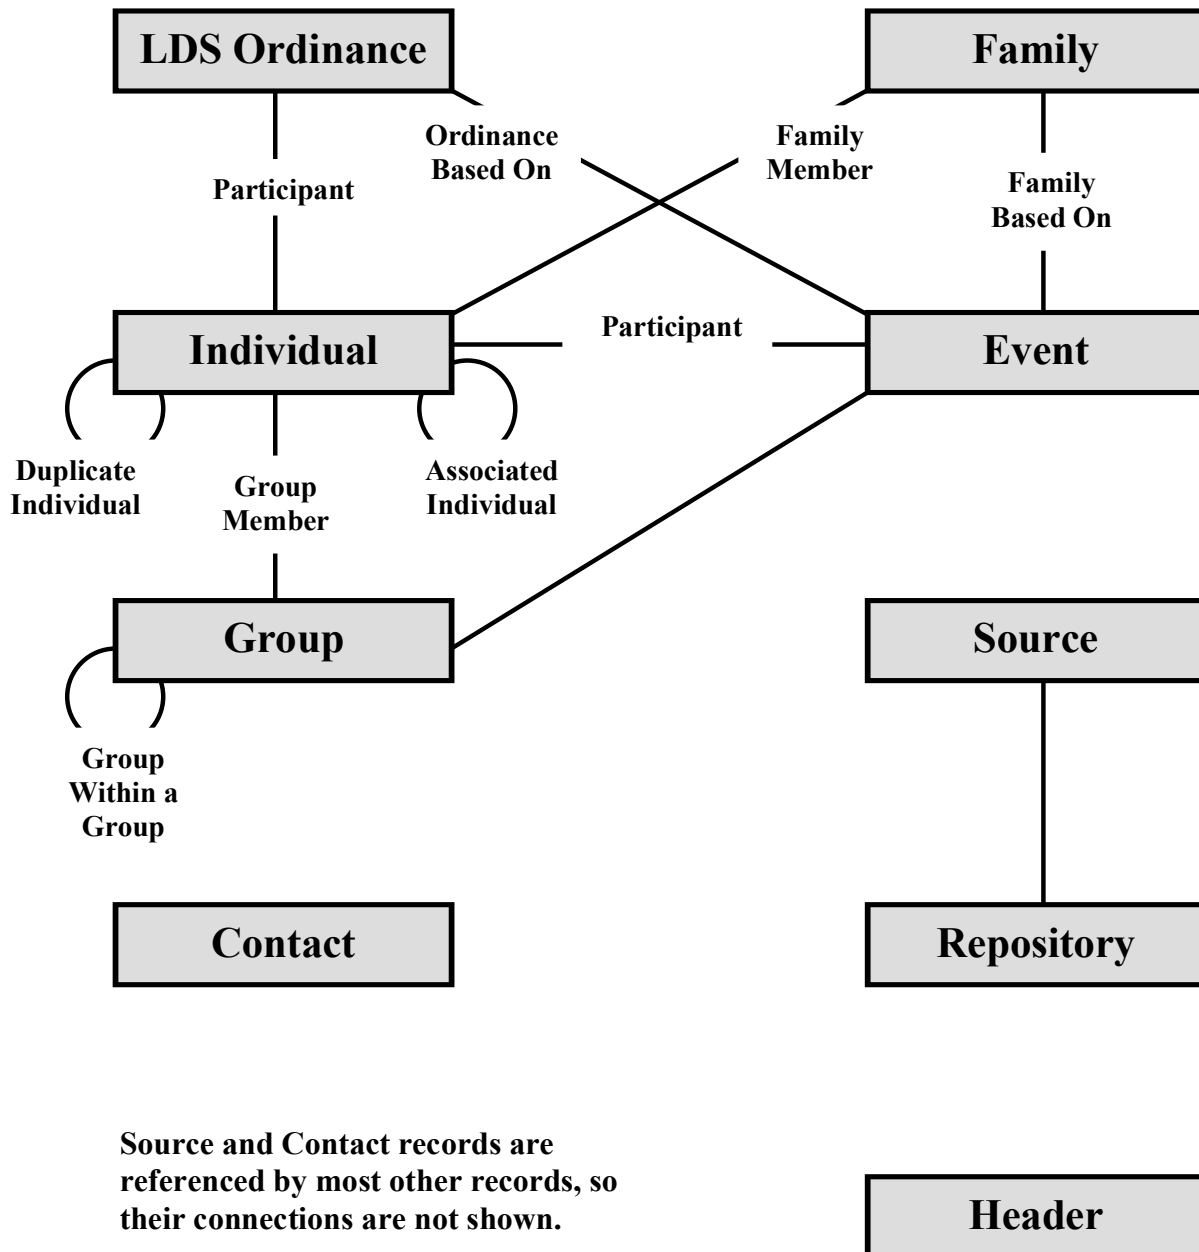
LDS Ordinance

Family

Ordinance Based On

Family Member

Participant

Family Based On

Individual

Participant

Event

Duplicate Individual

Group Member

Associated Individual

Group

Source

Group Within a Group

Contact

Repository

Source and Contact records are referenced by most other records, so their connections are not shown.

Header